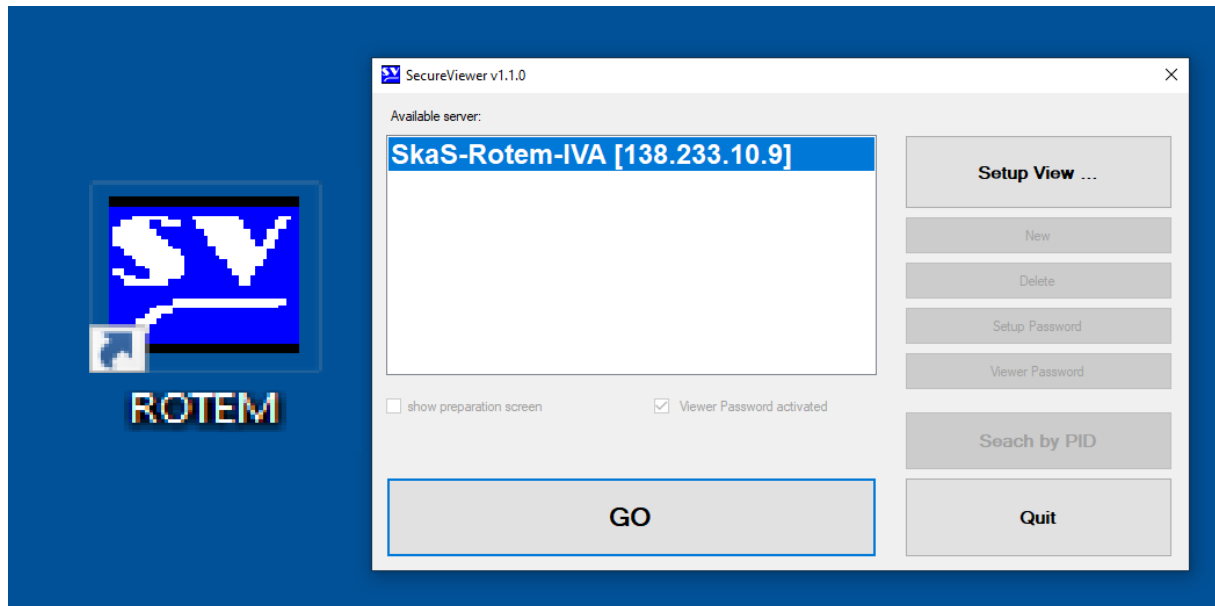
SV

ROTEM

SecureViewer v1.1.0

×

Available server:

SkaS-Rotem-IVA [138.233.10.9]

Setup View ...

New

Delete

Setup Password

Viewer Password

show preparation screen

Viewer Password activated

Seach by PID

GO

Quit